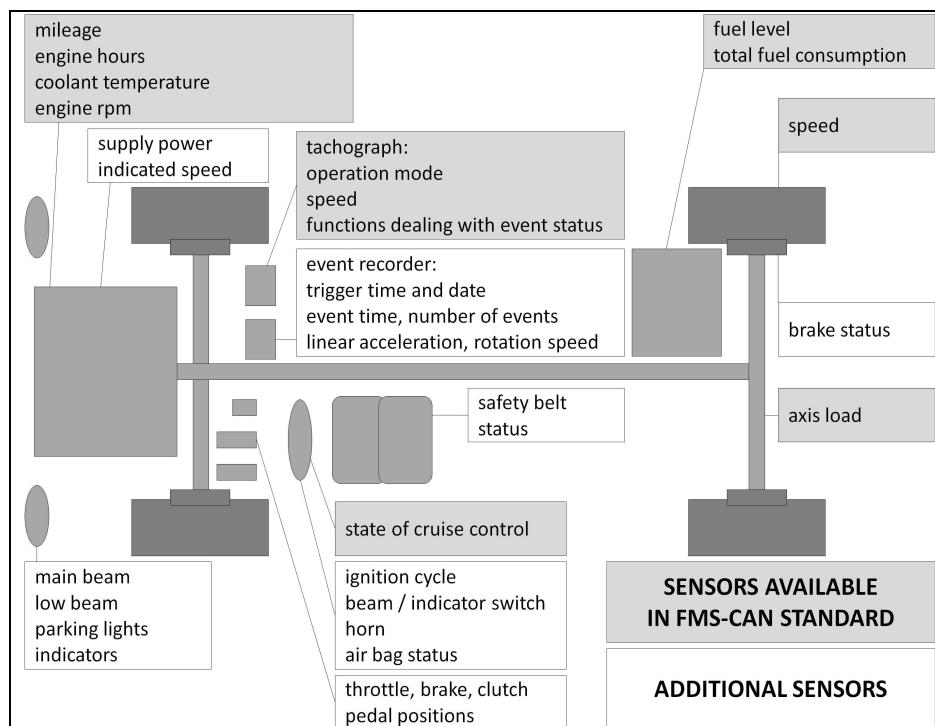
mileage
engine hours
coolant temperature
engine rpm

supply power
indicated speed

tachograph:
operation mode
speed
functions dealing with event status

event recorder:
trigger time and date
event time, number of events
linear acceleration, rotation speed

fuel level
total fuel consumption

speed

brake status

axis load

safety belt
status

state of cruise control

ignition cycle
beam / indicator switch
horn
air bag status

throttle, brake, clutch
pedal positions

main beam
low beam
parking lights
indicators

SENSORS AVAILABLE
IN FMS-CAN STANDARD

ADDITIONAL SENSORS